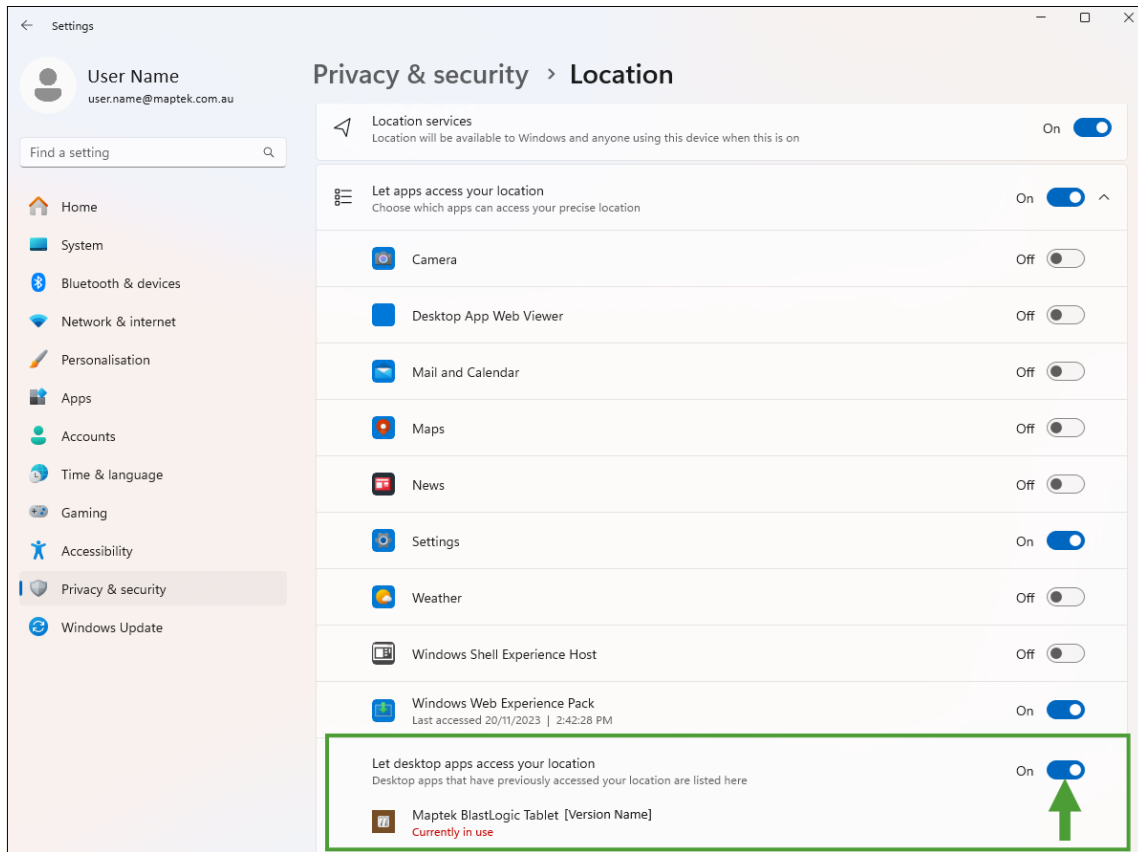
Settings

User Name
user.name@maptek.com.au

Find a setting

Home
System
Bluetooth & devices
Network & internet
Personalisation
Apps
Accounts
Time & language
Gaming
Accessibility
Privacy & security
Windows Update

Privacy & security > Location

Location services
Location will be available to Windows and anyone using this device when this is on
On

Let apps access your location
Choose which apps can access your precise location
On

Camera Off
Desktop App Web Viewer Off
Mail and Calendar Off
Maps Off
News Off
Settings On
Weather Off
Windows Shell Experience Host Off
Windows Web Experience Pack
Last accessed 20/11/2023 | 2:42:28 PM
On

Let desktop apps access your location
Desktop apps that have previously accessed your location are listed here
On

Maptek BlastLogic Tablet [Version Name]
Currently in use